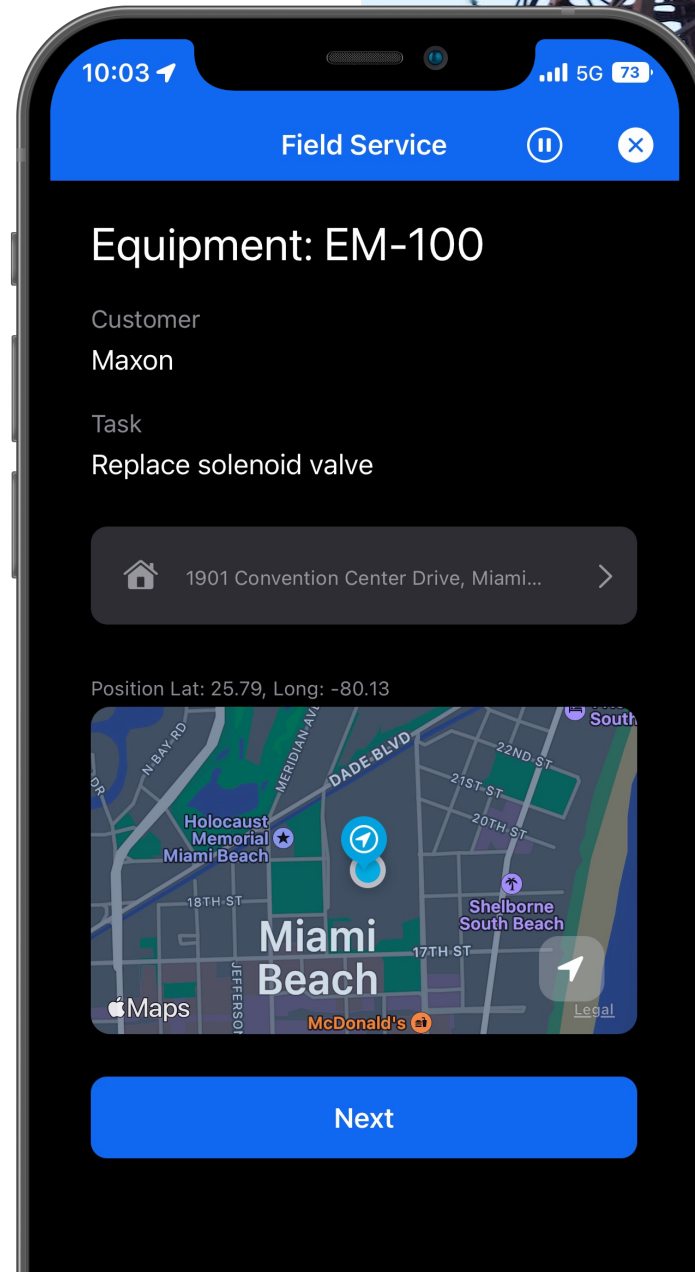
10:03
5G 73

Field Service

Equipment: EM-100

Customer
Maxon

Task
Replace solenoid valve

1901 Convention Center Drive, Miami...

Position Lat: 25.79, Long: -80.13

N BAY RD
MERIDIAN AVE
DADE BLVD
22ND ST
21ST ST
20TH ST
South
DR
Holocaust Memorial Miami Beach
18TH ST
Shelborne South Beach
Miami Beach
17TH ST
JEFFERSON
Maps
McDonald's
Legal

Next